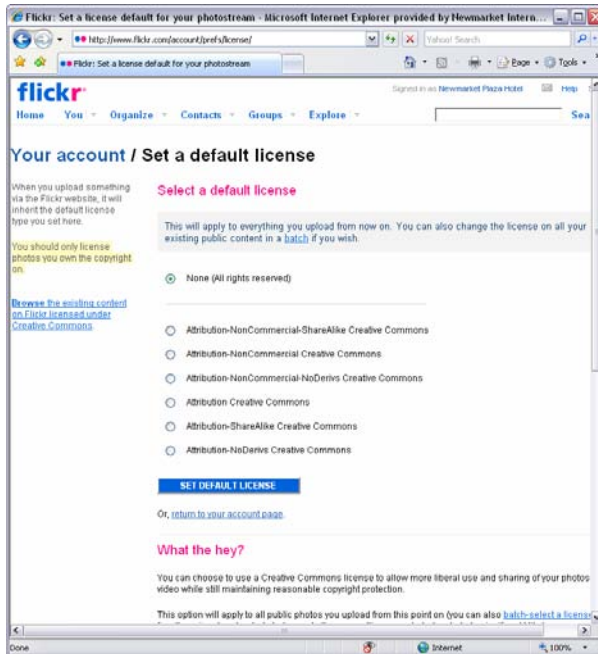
Flickr: Set a license default for your photostream - Microsoft Internet Explorer provided by Newmarket Intern...

http://www.flickr.com/account/prefs/license/

Yahoo! Search

Flickr: Set a license default for your photostream

Page · Tools ·

flickr

Signed in as Newmarket Plaza Hotel Help

Home You Organize Contacts Groups Explore

Sea

Your account / Set a default license

When you upload something via the Flickr website, it will inherit the default licence type you set here.

You should only license photos you own the copyright on.

Browse the existing content on Flickr licensed under Creative Commons.

Select a default license

This will apply to everything you upload from now on. You can also change the license on all your existing public content in a batch if you wish.

None (All rights reserved)

Attribution-NonCommercial-ShareAlike Creative Commons

Attribution-NonCommercial Creative Commons

Attribution-NonCommercial-NoDerivs Creative Commons

Attribution Creative Commons

Attribution-ShareAlike Creative Commons

Attribution-NoDerivs Creative Commons

SET DEFAULT LICENSE

Or, return to your account page.

What the hey?

You can choose to use a Creative Commons license to allow more liberal use and sharing of your photos video while still maintaining reasonable copyright protection.

This option will apply to all public photos you upload from this point on (you can also batch-select a licens

Done

Internet

100%